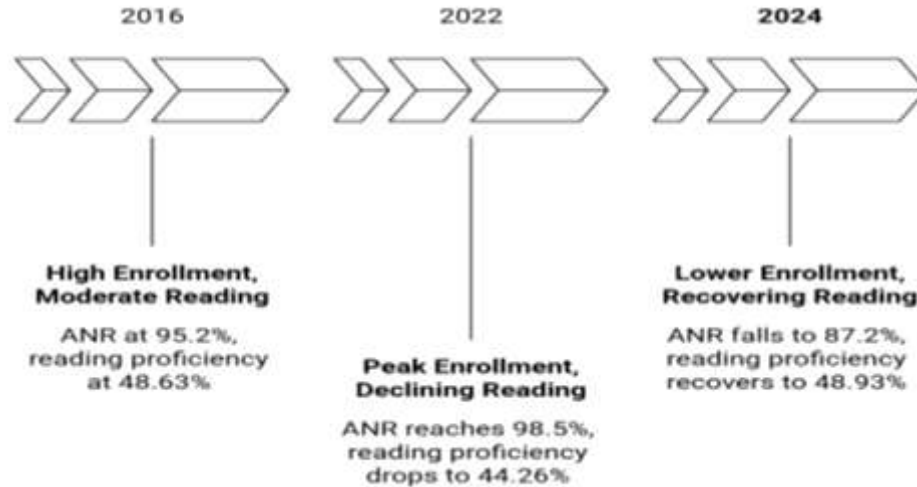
2016

High Enrollment, Moderate Reading

ANR at 95.2%, reading proficiency at 48.63%

2022

Peak Enrollment, Declining Reading

ANR reaches 98.5%, reading proficiency drops to 44.26%

2024

Lower Enrollment, Recovering Reading

ANR falls to 87.2%, reading proficiency recovers to 48.93%